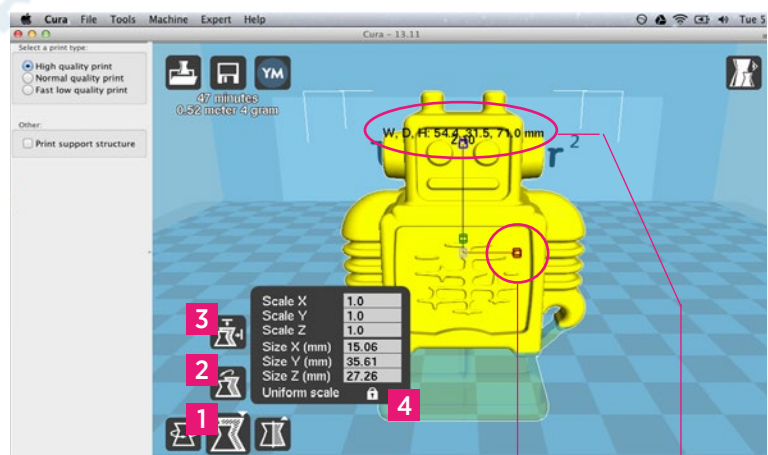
Cura File Tools Machine Expert Help

Tue 5

Cura - 13.11

Select a print type:

High quality print

Normal quality print

Fast low quality print

Other:

Print support structure

YM

47 minutes
0.52 meter 4 gram

W, D, H: 54.4, 31.5, 71.0 mm

2.10

r

2

| Scale X | 1.0 |
|---|---|
| Scale Y | 1.0 |
| Scale Z | 1.0 |
| Size X (mm) | 15.06 |
| Size Y (mm) | 35.61 |
| Size Z (mm) | 27.26 |

Uniform scale

3

2

1

4